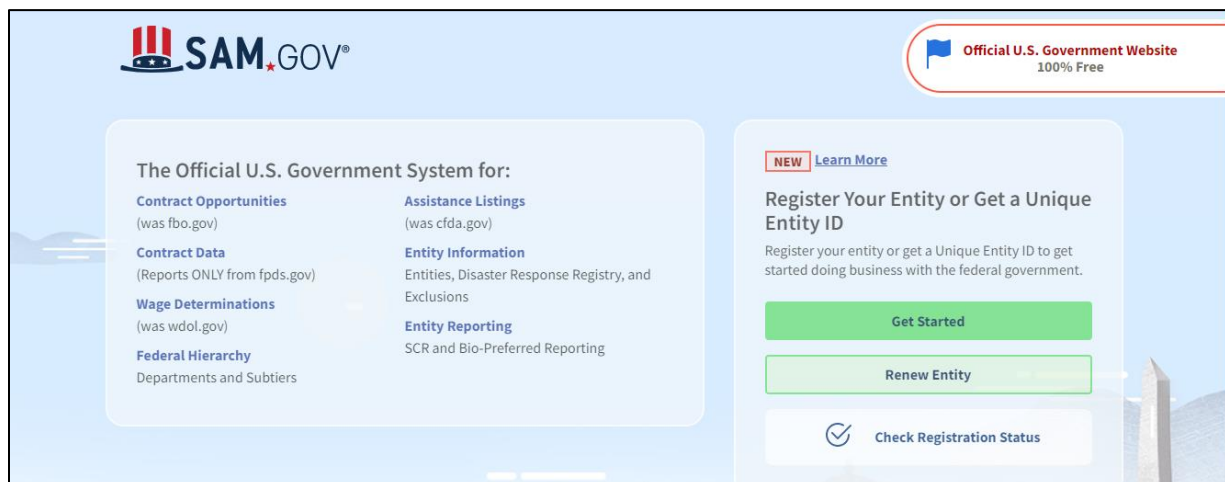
SAM.GOV®

Official U.S. Government Website
100% Free

The Official U.S. Government System for:

Contract Opportunities
(was fbo.gov)

Contract Data
(Reports ONLY from fpds.gov)

Wage Determinations
(was wdol.gov)

Federal Hierarchy
Departments and Subtiers

Assistance Listings
(was cfda.gov)

Entity Information
Entities, Disaster Response Registry, and Exclusions

Entity Reporting
SCR and Bio-Preferred Reporting

NEW Learn More

Register Your Entity or Get a Unique Entity ID

Register your entity or get a Unique Entity ID to get started doing business with the federal government.

Get Started

Renew Entity

Check Registration Status